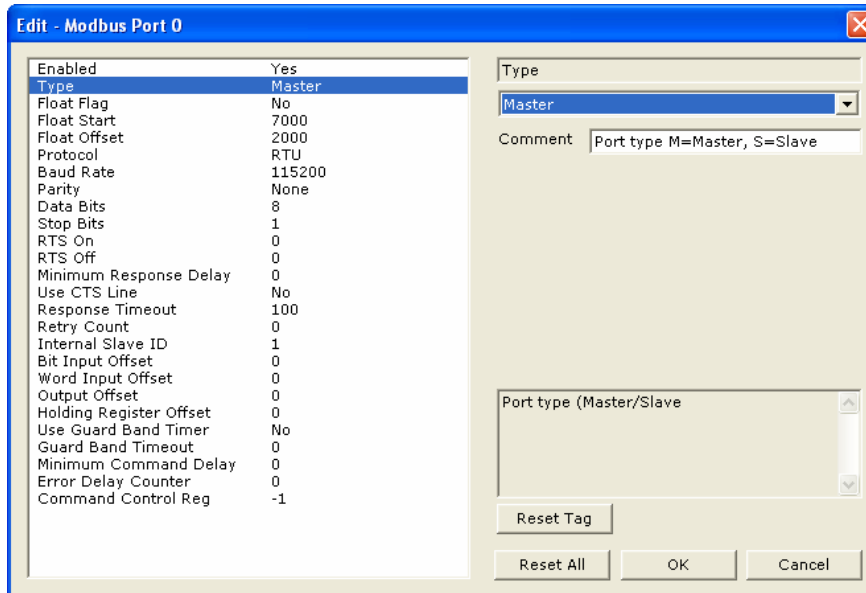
Edit - Modbus Port 0

| | |
|---|---|
| Enabled | Yes |
| Type | Master |
| Float Flag | No |
| Float Start | 7000 |
| Float Offset | 2000 |
| Protocol | RTU |
| Baud Rate | 115200 |
| Parity | None |
| Data Bits | 8 |
| Stop Bits | 1 |
| RTS On | 0 |
| RTS Off | 0 |
| Minimum Response Delay | 0 |
| Use CTS Line | No |
| Response Timeout | 100 |
| Retry Count | 0 |
| Internal Slave ID | 1 |
| Bit Input Offset | 0 |
| Word Input Offset | 0 |
| Output Offset | 0 |
| Holding Register Offset | 0 |
| Use Guard Band Timer | No |
| Guard Band Timeout | 0 |
| Minimum Command Delay | 0 |
| Error Delay Counter | 0 |
| Command Control Reg | -1 |

Type

Master

Comment Port type M=Master, S=Slave

Port type (Master/Slave

Reset Tag

Reset All OK Cancel